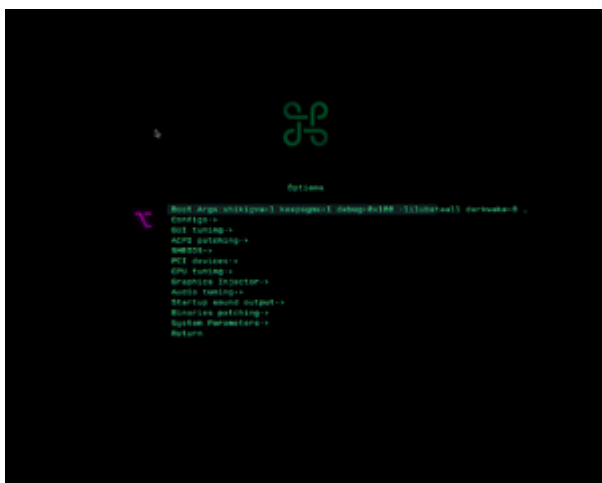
Options

Boot Args: shikigva=1 keepsyms=1 debug=0x100 -lilubetaall darkwake=0 _
Configs->
GUI tuning->
ACPI patching->
SMBIOS->
PCI devices->
CPU tuning->
Graphics Injector->
Audio tuning->
Startup sound output->
Binaries patching->
System Parameters->
Return